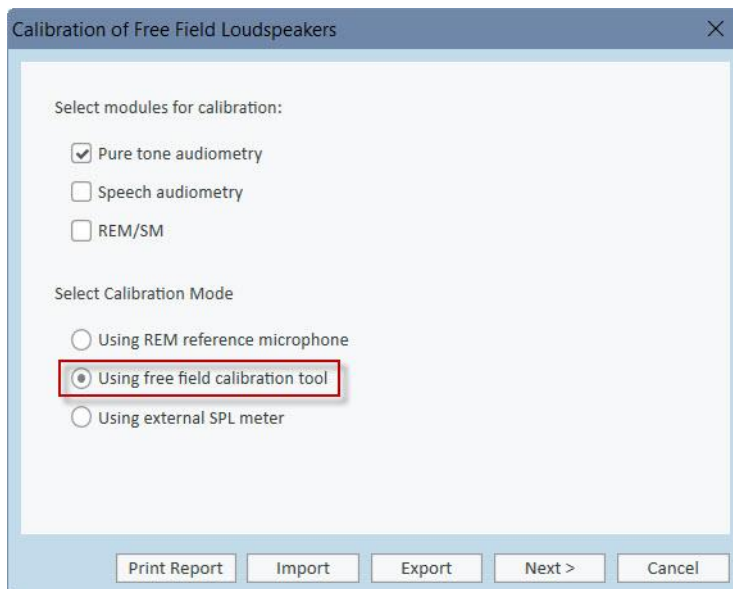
Calibration of Free Field Loudspeakers

×

Select modules for calibration:

Pure tone audiometry

Speech audiometry

REM/SM

Select Calibration Mode

Using REM reference microphone

Using free field calibration tool

Using external SPL meter

Print Report

Import

Export

Next >

Cancel